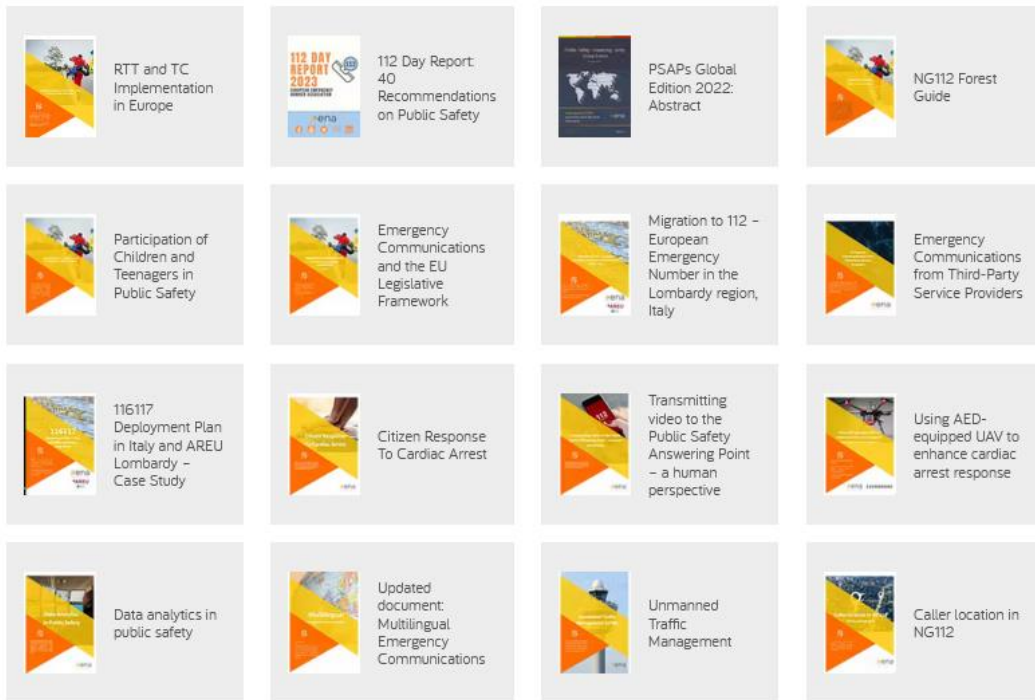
RTT and TC Implementation in Europe

112 DAY REPORT 2023

112 Day Report: 40 Recommendations on Public Safety

PSAPs Global Edition 2022: Abstract

NG112 Forest Guide

Participation of Children and Teenagers in Public Safety

Emergency Communications and the EU Legislative Framework

Migration to 112 – European Emergency Number in the Lombardy region, Italy

Emergency Communications from Third-Party Service Providers

116117 Deployment Plan in Italy and AREU Lombardy – Case Study

Citizen Response To Cardiac Arrest

Transmitting video to the Public Safety Answering Point – a human perspective

Using AED-equipped UAV to enhance cardiac arrest response

Data analytics in public safety

Updated document: Multilingual Emergency Communications

Unmanned Traffic Management

Caller location in NG112